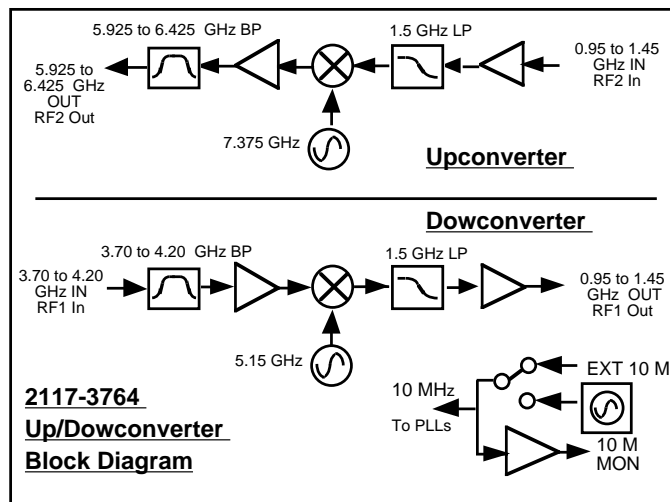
5.925 to 6.425 GHz BP

1.5 GHz LP

5.925 to 6.425 GHz OUT RF2 Out

0.95 to 1.45 GHz IN RF2 In

7.375 GHz

Upconverter

Dowconverter

3.70 to 4.20 GHz BP

1.5 GHz LP

3.70 to 4.20 GHz IN RF1 In

0.95 to 1.45 GHz OUT RF1 Out

5.15 GHz

EXT 10 M

10 MHz

To PLLs

10 M MON

2117-3764

Up/Dowconverter

Block Diagram